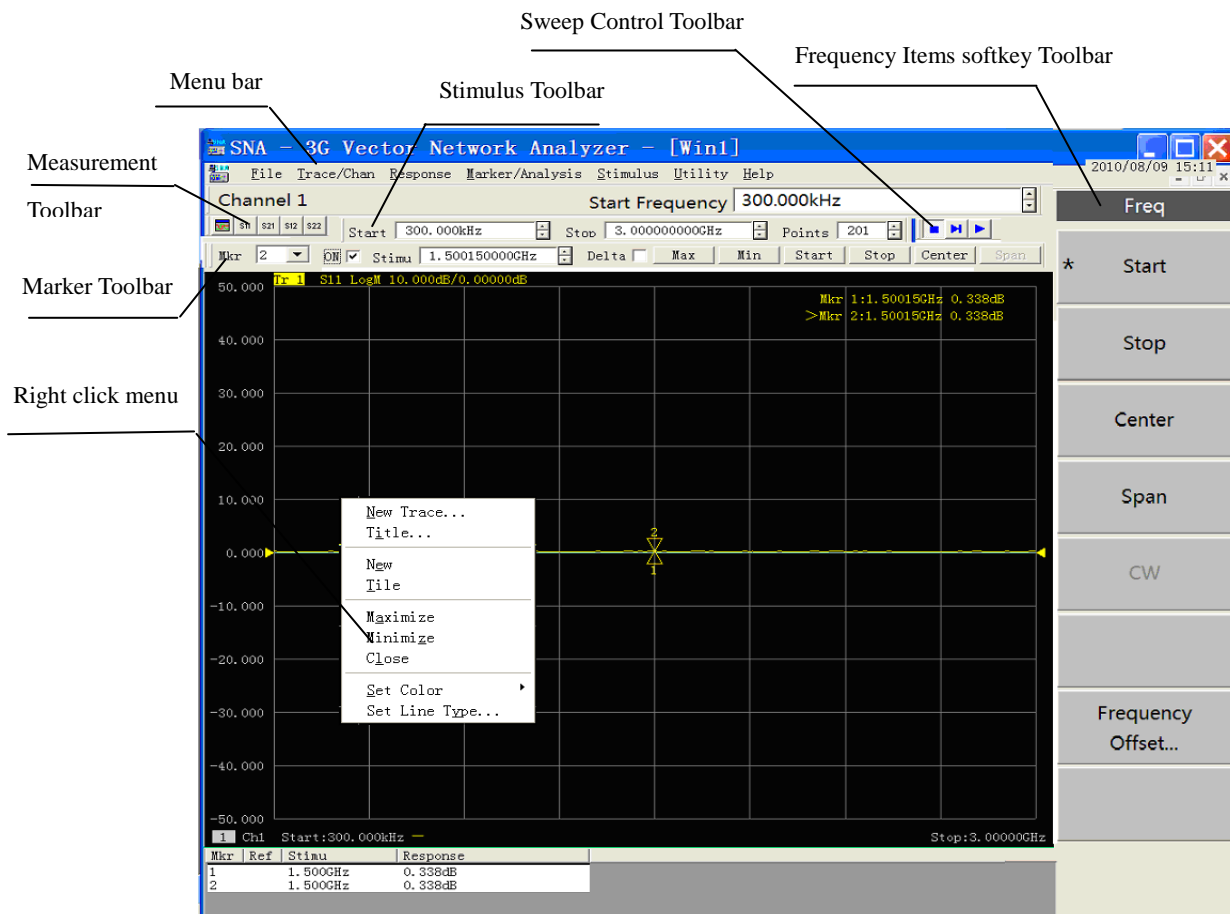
Sweep Control Toolbar

Frequency Items softkey Toolbar

Menu bar

Stimulus Toolbar

Measurement Toolbar

Marker Toolbar

Right click menu

SNA - 3G Vector Network Analyzer - [Win1]

2010/08/09 15:11

File Trace/Chan Response Marker/Analysis Stimulus Utility Help

Channel 1

Start Frequency 300.000kHz

S11 S21 S12 S22

Start 300.000kHz Stop 3.000000000GHz Points 201

Mkr 2 ON Stimu 1.500150000GHz Delta Max Min Start Stop Center Span

Tr 1 S11 LogM 10.000dB/0.00000dB

Mkr 1:1.50015GHz 0.338dB
>Mkr 2:1.50015GHz 0.338dB

50.000
40.000
30.000
20.000
10.000
0.000
-10.000
-20.000
-30.000
-40.000
-50.000

New Trace...
Title...
New
Tile
Maximize
Minimize
Close
Set Color
Set Line Type...

2
1

1 Ch1 Start:300.000kHz

Stop:3.00000GHz

| Mkr | Ref | Stimu | Response |
|---|---|---|---|
| 1 | | 1.500GHz | 0.338dB |
| 2 | | 1.500GHz | 0.338dB |

Freq

* Start

Stop

Center

Span

CW

Frequency Offset...